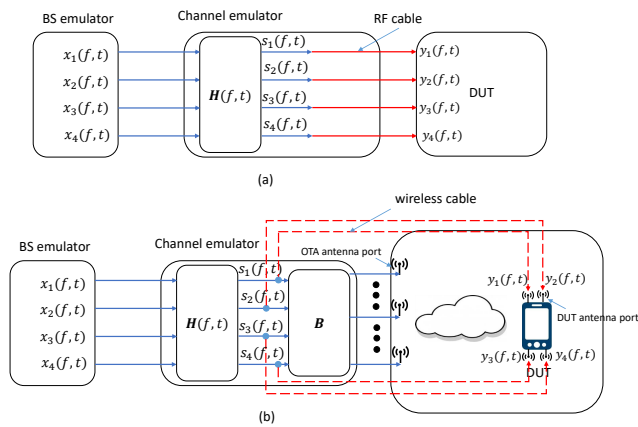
BS emulator

Channel emulator

RF cable

$x_1(f,t)$

$x_2(f,t)$

$x_3(f,t)$

$x_4(f,t)$

$\boldsymbol{H}(f,t)$

$s_1(f,t)$

$s_2(f,t)$

$s_3(f,t)$

$s_4(f,t)$

$y_1(f,t)$

$y_2(f,t)$

$y_3(f,t)$

$y_4(f,t)$

DUT

(a)

wireless cable

BS emulator

Channel emulator

OTA antenna port

$x_1(f,t)$

$x_2(f,t)$

$x_3(f,t)$

$x_4(f,t)$

$\boldsymbol{H}(f,t)$

$s_1(f,t)$

$s_2(f,t)$

$s_3(f,t)$

$s_4(f,t)$

$\boldsymbol{B}$

$y_1(f,t)$

$y_2(f,t)$

DUT antenna port

$y_3(f,t)$

$y_4(f,t)$

DUT

(b)